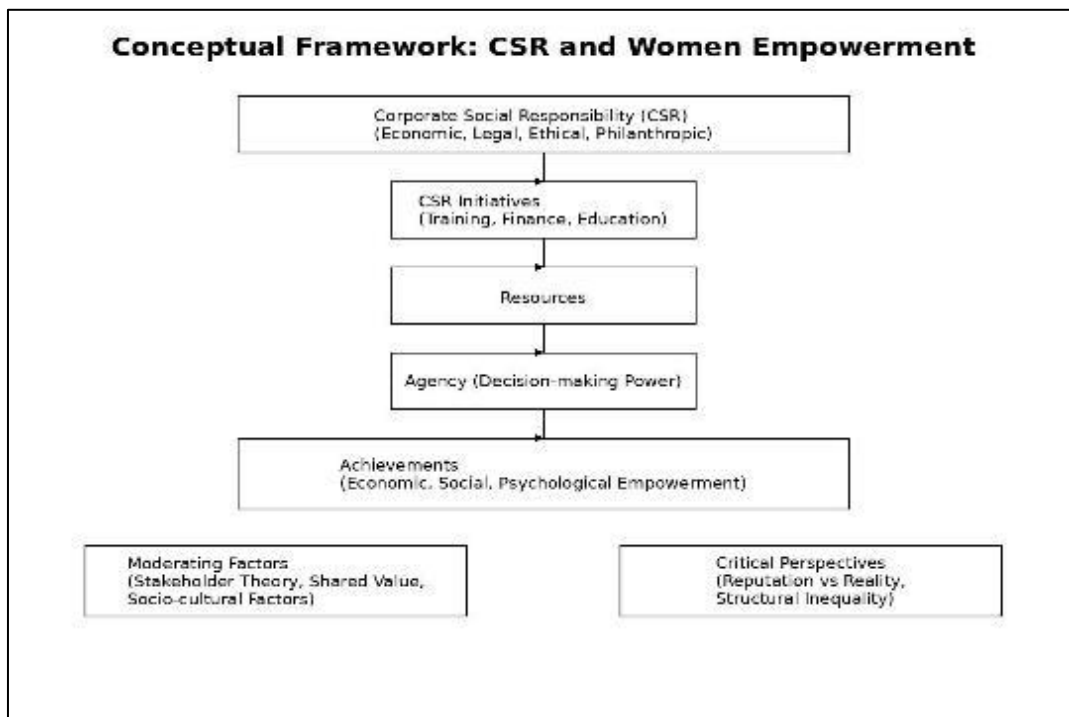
Conceptual Framework: CSR and Women Empowerment

Corporate Social Responsibility (CSR)
(Economic, Legal, Ethical, Philanthropic)

CSR Initiatives
(Training, Finance, Education)

Resources

Agency (Decision-making Power)

Achievements
(Economic, Social, Psychological Empowerment)

Moderating Factors
(Stakeholder Theory, Shared Value, Socio-cultural Factors)

Critical Perspectives
(Reputation vs Reality, Structural Inequality)